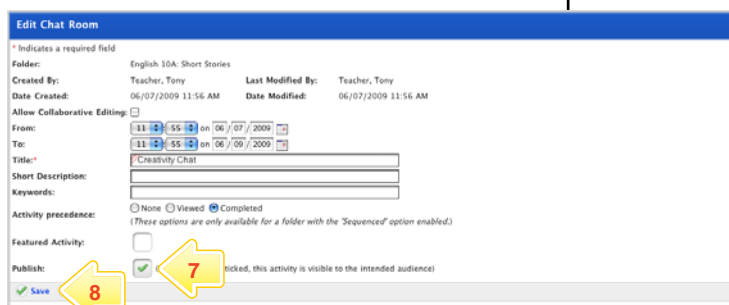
Edit Chat Room

* Indicates a required field

| | | | |
|---|---|---|---|
| Folder: | English 10A: Short Stories | | |
| Created By: | Teacher, Tony | Last Modified By: | Teacher, Tony |
| Date Created: | 06/07/2009 11:56 AM | Date Modified: | 06/07/2009 11:56 AM |

Allow Collaborative Editing:

From: 11 : 55 on 06 / 07 / 2009

To: 11 : 55 on 06 / 09 / 2009

Title:* Creativity Chat

Short Description:

Keywords:

Activity precedence: None Viewed Completed

(These options are only available for a folder with the 'Sequenced' option enabled.)

Featured Activity:

Publish: 7 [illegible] ticked, this activity is visible to the intended audience)

Save 8